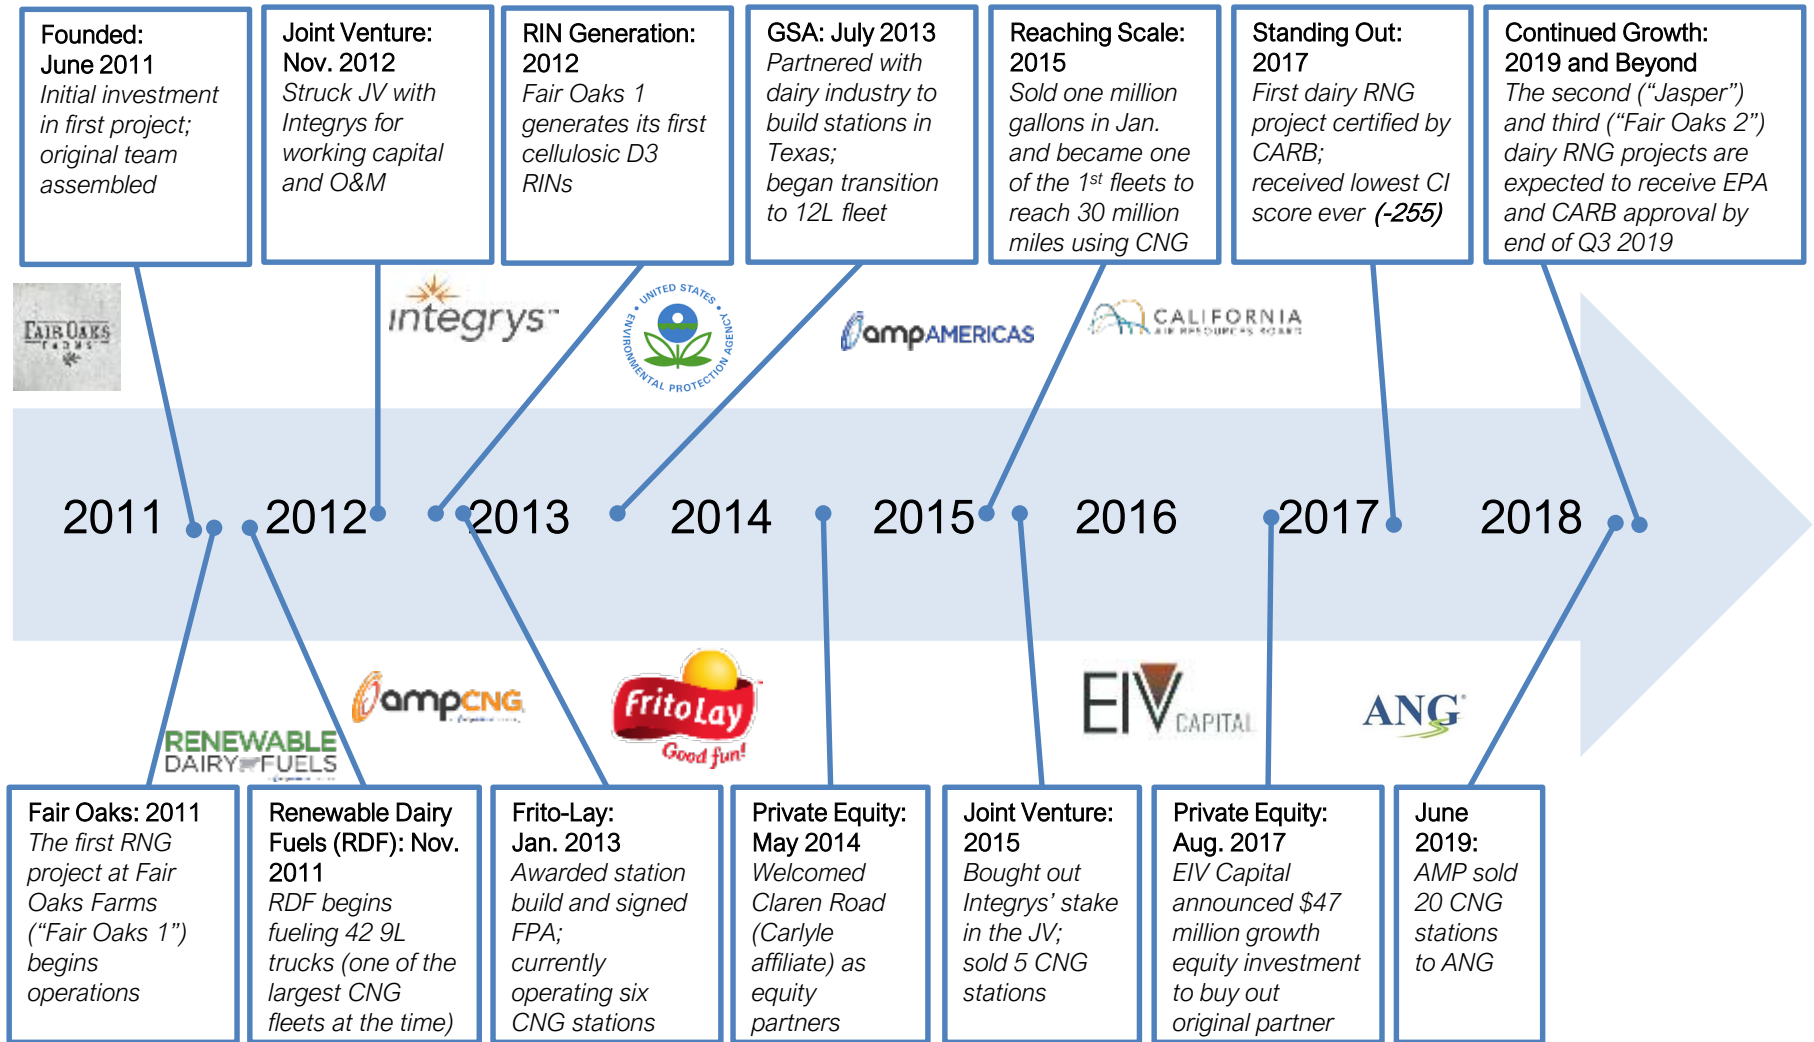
Founded: June 2011
Initial investment in first project; original team assembled

Joint Venture: Nov. 2012
Struck JV with Integrys for working capital and O&M

RIN Generation: 2012
Fair Oaks 1 generates its first cellulosic D3 RINs

GSA: July 2013
Partnered with dairy industry to build stations in Texas; began transition to 12L fleet

Reaching Scale: 2015
Sold one million gallons in Jan. and became one of the 1$^{st}$ fleets to reach 30 million miles using CNG

Standing Out: 2017
First dairy RNG project certified by CARB; received lowest CI score ever (-255)

Continued Growth: 2019 and Beyond
The second ("Jasper") and third ("Fair Oaks 2") dairy RNG projects are expected to receive EPA and CARB approval by end of Q3 2019

FAIR OAKS FARMS

integrys

UNITED STATES ENVIRONMENTAL PROTECTION AGENCY

ampAMERICAS

CALIFORNIA AIR RESOURCES BOARD

2011 2012 2013 2014 2015 2016 2017 2018

RENEWABLE DAIRY FUELS

ampCNG

FritoLay Good fun!

EIV CAPITAL

ANG

Fair Oaks: 2011
The first RNG project at Fair Oaks Farms ("Fair Oaks 1") begins operations

Renewable Dairy Fuels (RDF): Nov. 2011
RDF begins fueling 42 9L trucks (one of the largest CNG fleets at the time)

Frito-Lay: Jan. 2013
Awarded station build and signed FPA; currently operating six CNG stations

Private Equity: May 2014
Welcomed Claren Road (Carlyle affiliate) as equity partners

Joint Venture: 2015
Bought out Integrys' stake in the JV; sold 5 CNG stations

Private Equity: Aug. 2017
EIV Capital announced $47 million growth equity investment to buy out original partner

June 2019:
AMP sold 20 CNG stations to ANG